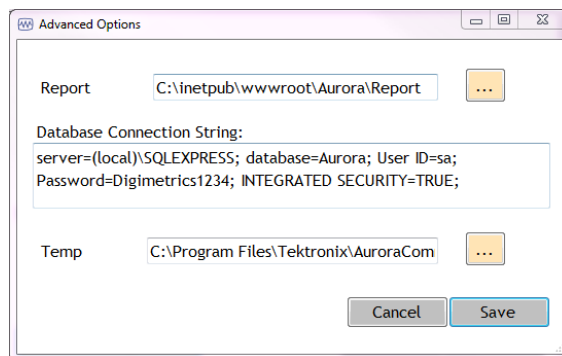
Advanced Options

Report C:\inetpub\wwwroot\Aurora\Report ...

Database Connection String:

server=(local)\SQLEXPRESS; database=Aurora; User ID=sa; Password=Digimetrics1234; INTEGRATED SECURITY=TRUE;

Temp C:\Program Files\Tektronix\AuroraCom ...

Cancel Save